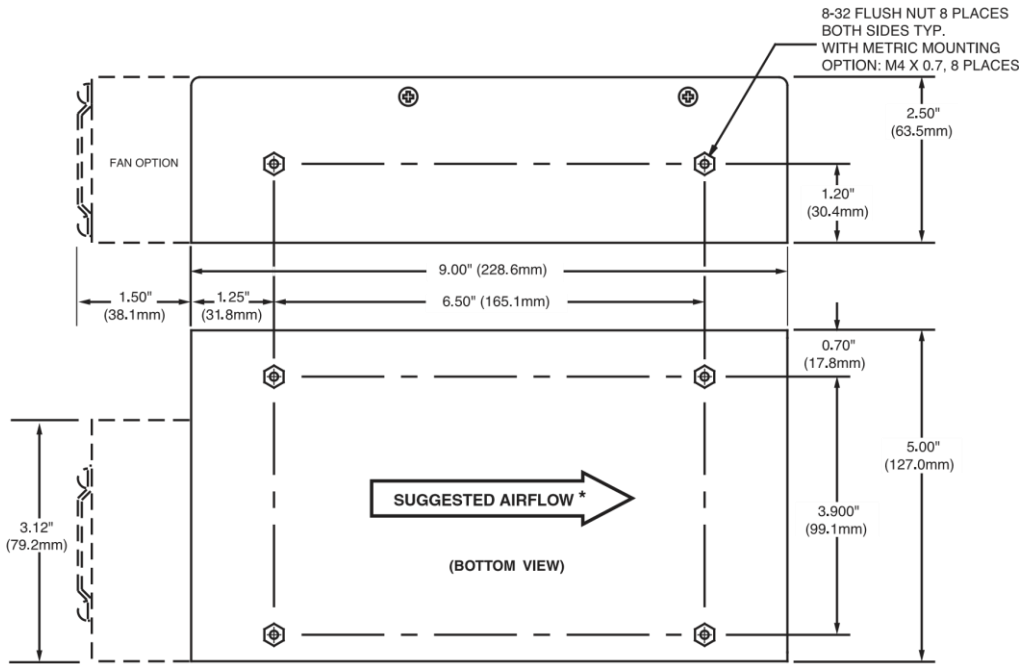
8-32 FLUSH NUT 8 PLACES
BOTH SIDES TYP.
WITH METRIC MOUNTING
OPTION: M4 X 0.7, 8 PLACES

FAN OPTION

2.50"
(63.5mm)

1.20"
(30.4mm)

9.00" (228.6mm)

1.50"
(38.1mm)

1.25"
(31.8mm)

6.50" (165.1mm)

0.70"
(17.8mm)

5.00"
(127.0mm)

3.12"
(79.2mm)

SUGGESTED AIRFLOW *

3.900"
(99.1mm)

(BOTTOM VIEW)